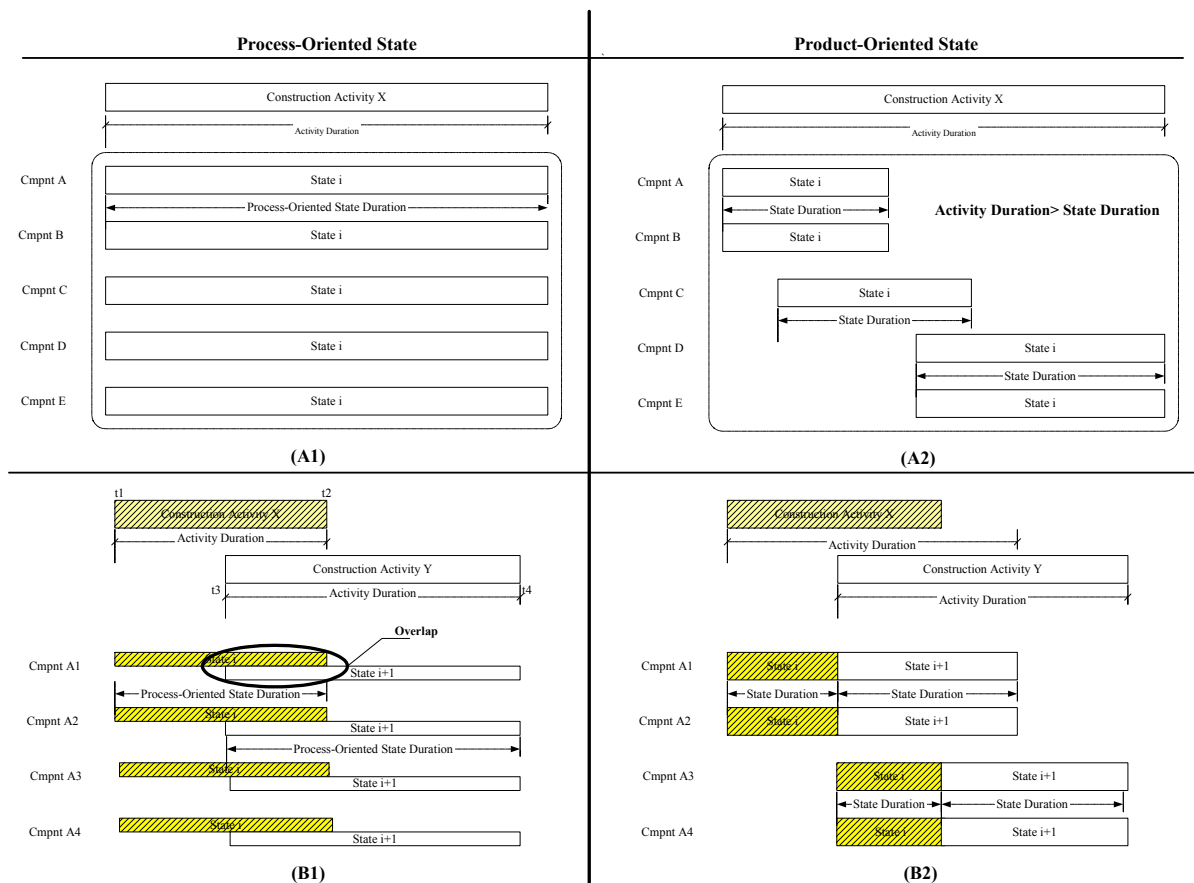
Process-Oriented State

Product-Oriented State

Construction Activity X

Activity Duration

Cmpnt A
State i
Process-Oriented State Duration
Cmpnt B
State i
Cmpnt C
State i
Cmpnt D
State i
Cmpnt E
State i

(A1)

Construction Activity X

Activity Duration

Cmpnt A
State i
State Duration
Activity Duration> State Duration
Cmpnt B
State i
Cmpnt C
State i
State Duration
Cmpnt D
State i
State Duration
Cmpnt E
State i

(A2)

t1
t2
Construction Activity X
Activity Duration
Construction Activity Y
t3
Activity Duration
t4

Overlap

Cmpnt A1
State i
State i+1
Process-Oriented State Duration
Cmpnt A2
State i
State i+1
Process-Oriented State Duration
Cmpnt A3
State i
State i+1
Cmpnt A4
State i
State i+1

(B1)

Construction Activity X
Activity Duration
Construction Activity Y
Activity Duration

Cmpnt A1
State i
State i+1
State Duration
State Duration
Cmpnt A2
State i
State i+1
Cmpnt A3
State i
State i+1
State Duration
State Duration
Cmpnt A4
State i
State i+1

(B2)